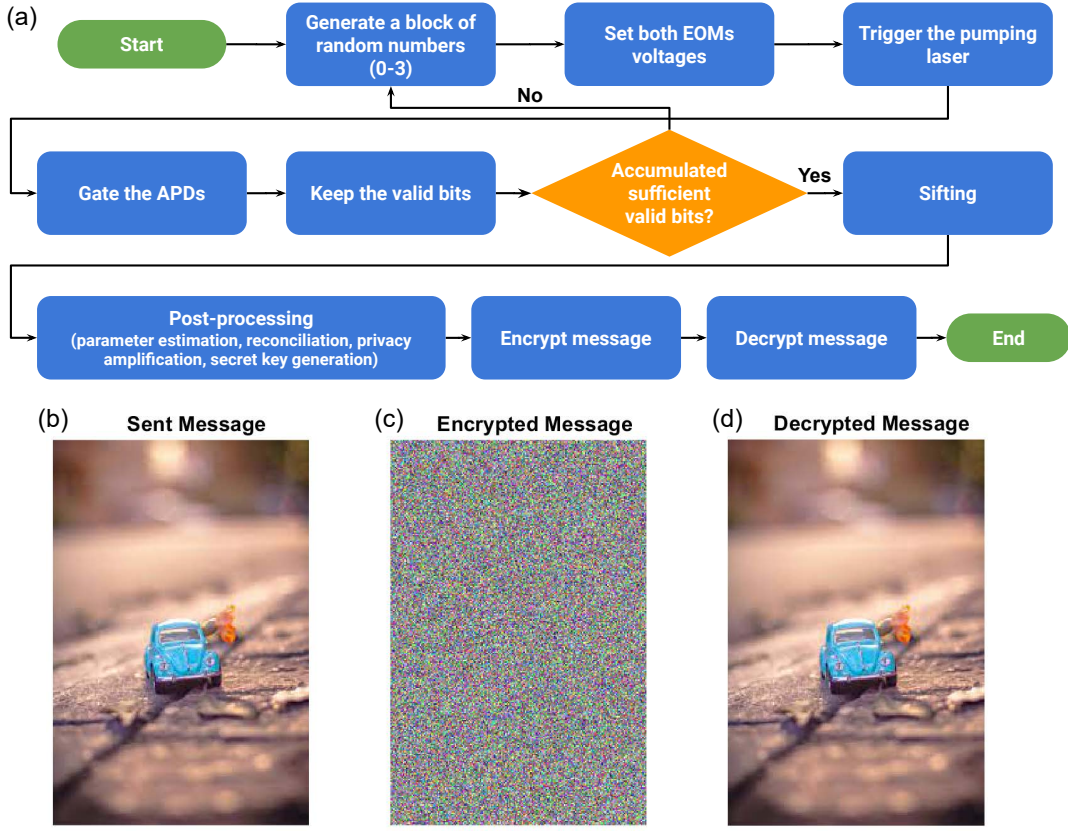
(a)

Start

Generate a block of random numbers (0-3)

Set both EOMs voltages

Trigger the pumping laser

No

Gate the APDs

Keep the valid bits

Accumulated sufficient valid bits?

Yes

Sifting

Post-processing
(parameter estimation, reconciliation, privacy amplification, secret key generation)

Encrypt message

Decrypt message

End

(b) Sent Message

(c) Encrypted Message

(d) Decrypted Message